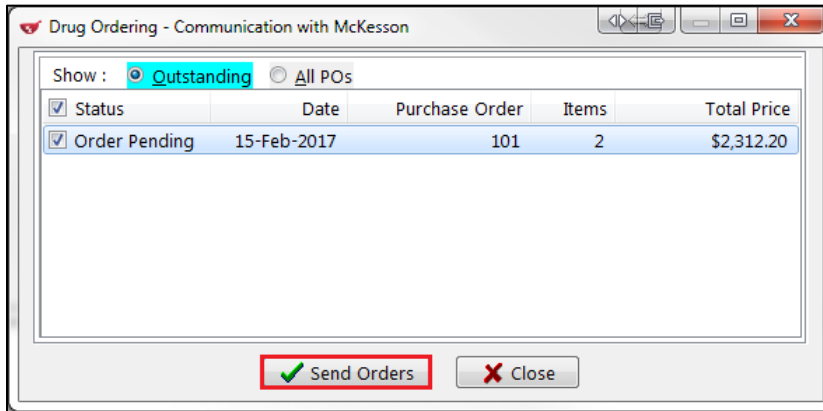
Drug Ordering - Communication with McKesson

Show : Outstanding All POs

| Status | Date | Purchase Order | Items | Total Price |
|---|---|---|---|---|
| Order Pending | 15-Feb-2017 | 101 | 2 | $2,312.20 |

Send Orders
Close